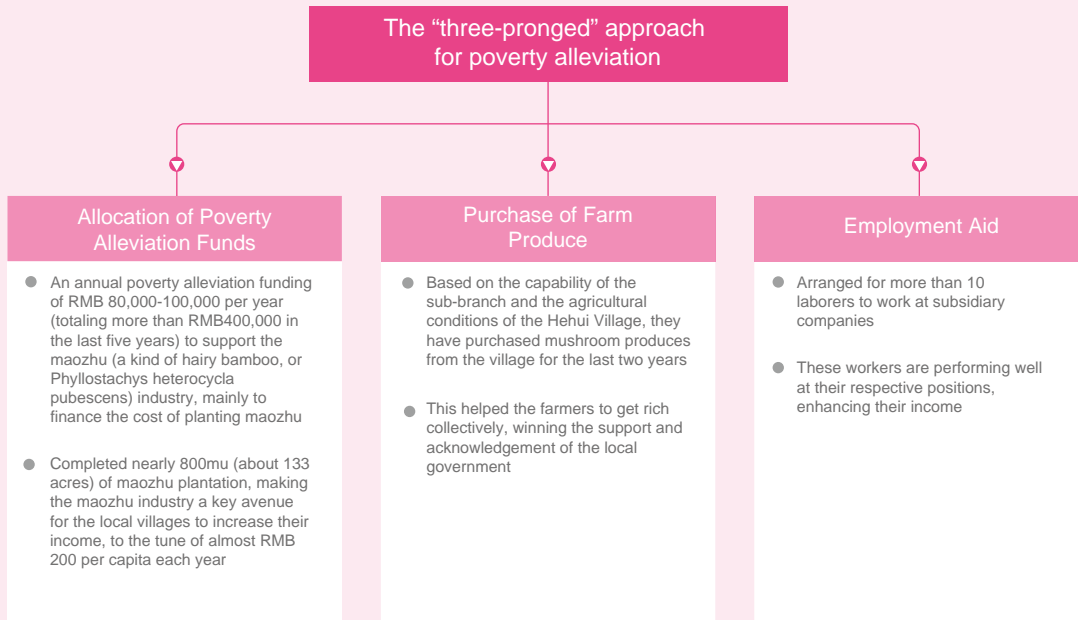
The “three-pronged” approach for poverty alleviation

Allocation of Poverty Alleviation Funds

An annual poverty alleviation funding of RMB 80,000-100,000 per year (totaling more than RMB400,000 in the last five years) to support the maozhu (a kind of hairy bamboo, or Phyllostachys heterocycla pubescens) industry, mainly to finance the cost of planting maozhu

Completed nearly 800mu (about 133 acres) of maozhu plantation, making the maozhu industry a key avenue for the local villages to increase their income, to the tune of almost RMB 200 per capita each year

Purchase of Farm Produce

Based on the capability of the sub-branch and the agricultural conditions of the Hehui Village, they have purchased mushroom produces from the village for the last two years

This helped the farmers to get rich collectively, winning the support and acknowledgement of the local government

Employment Aid

Arranged for more than 10 laborers to work at subsidiary companies

These workers are performing well at their respective positions, enhancing their income